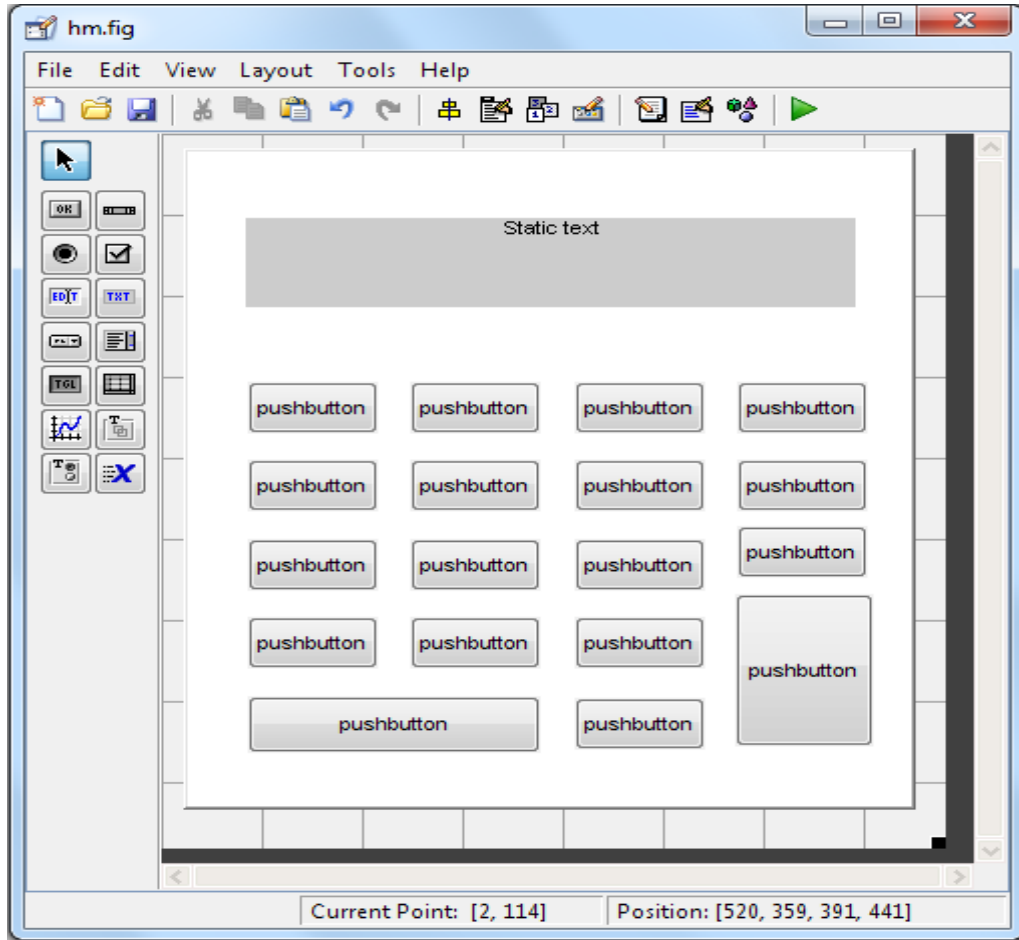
hm.fig

File Edit View Layout Tools Help

OK
EDIT TXT
TGL

Static text

pushbutton pushbutton pushbutton pushbutton
pushbutton pushbutton pushbutton pushbutton
pushbutton pushbutton pushbutton pushbutton
pushbutton pushbutton pushbutton pushbutton
pushbutton pushbutton

Current Point: [2, 114] Position: [520, 359, 391, 441]